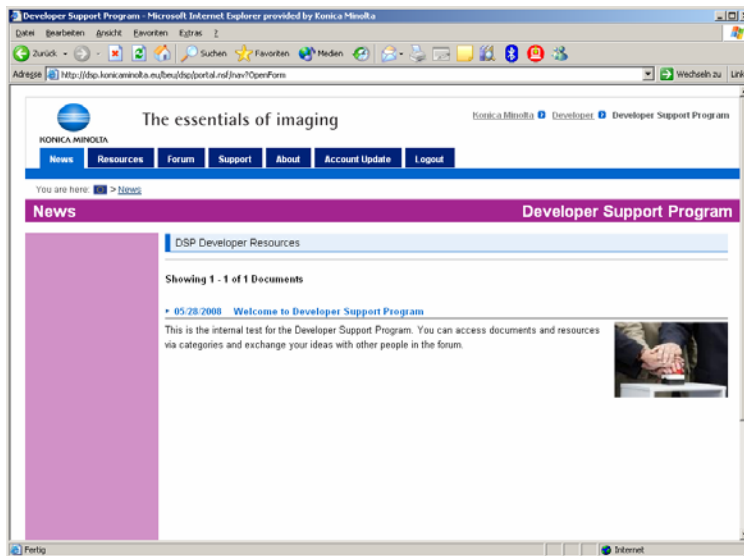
Developer Support Program - Microsoft Internet Explorer provided by Konica Minolta

Datei Bearbeiten Ansicht Favoriten Extras ?

Zurück Suchen Favoriten Medien

Adresse http://dsp.konicaminolta.eu/beu/dsp/portal.nsf/nav?OpenForm Wechseln zu Links

KONICA MINOLTA

The essentials of imaging

Konica Minolta Developer Developer Support Program

News Resources Forum Support About Account Update Logout

You are here: > News

News

Developer Support Program

DSP Developer Resources

Showing 1 - 1 of 1 Documents

05/28/2008 Welcome to Developer Support Program

This is the internal test for the Developer Support Program. You can access documents and resources via categories and exchange your ideas with other people in the forum.

Fertig

Internet